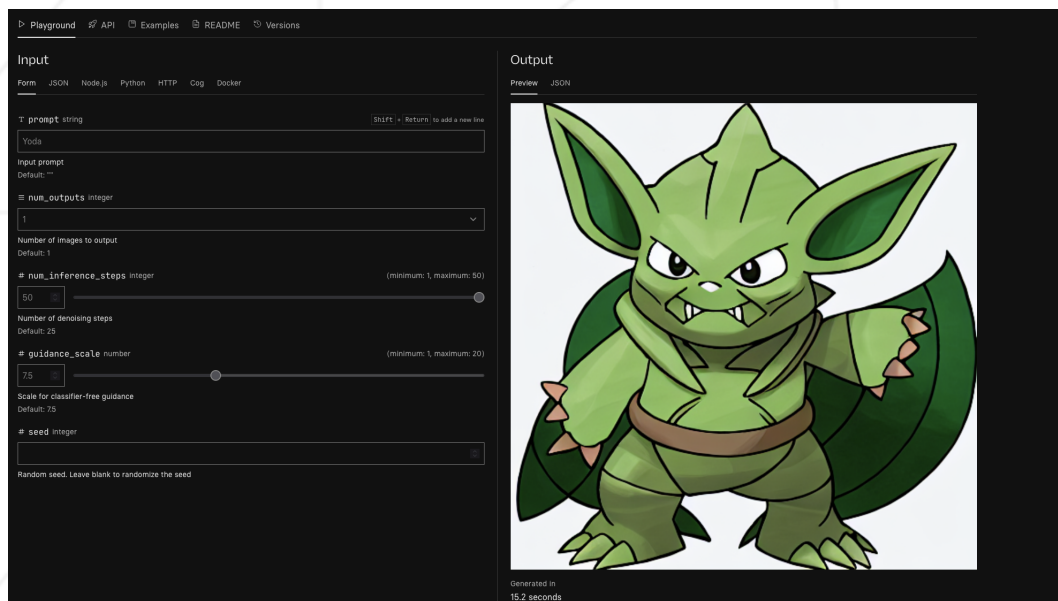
▷ Playground API Examples README Versions

Input

Form JSON Node.js Python HTTP Cog Docker

T prompt string

Shift + Return to add a new line

Yoda

Input prompt
Default: ""

≡ num_outputs integer

1

Number of images to output
Default: 1

# num_inference_steps integer

(minimum: 1, maximum: 50)

50

Number of denoising steps
Default: 25

# guidance_scale number

(minimum: 1, maximum: 20)

7.5

Scale for classifier-free guidance
Default: 7.5

# seed integer

Random seed. Leave blank to randomize the seed

Output

Preview JSON

Generated in
15.2 seconds